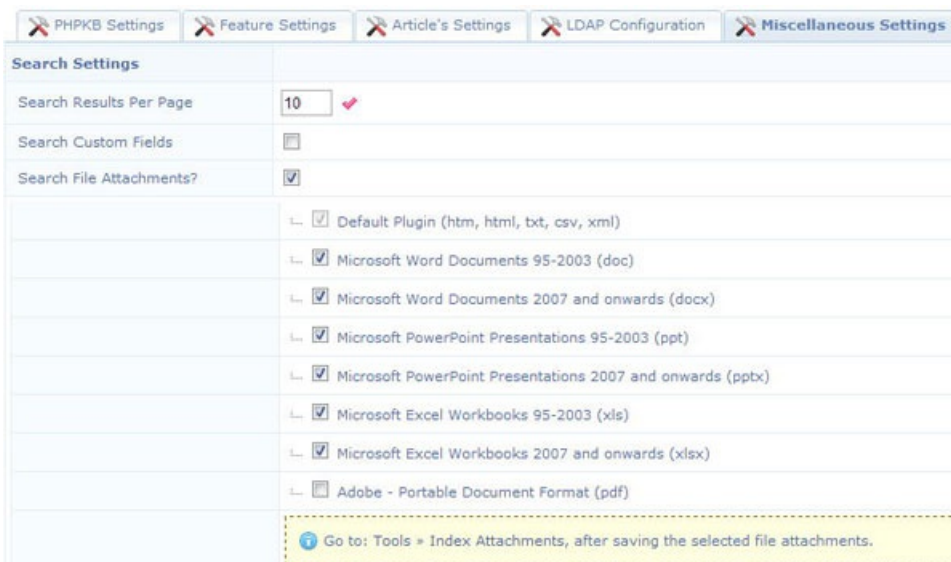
PHPKB Settings | Feature Settings | Article's Settings | LDAP Configuration | Miscellaneous Settings

Search Settings

Search Results Per Page 10

Search Custom Fields

Search File Attachments?

Default Plugin (htm, html, txt, csv, xml)

Microsoft Word Documents 95-2003 (doc)

Microsoft Word Documents 2007 and onwards (docx)

Microsoft PowerPoint Presentations 95-2003 (ppt)

Microsoft PowerPoint Presentations 2007 and onwards (pptx)

Microsoft Excel Workbooks 95-2003 (xls)

Microsoft Excel Workbooks 2007 and onwards (xlsx)

Adobe - Portable Document Format (pdf)

Go to: Tools » Index Attachments, after saving the selected file attachments.